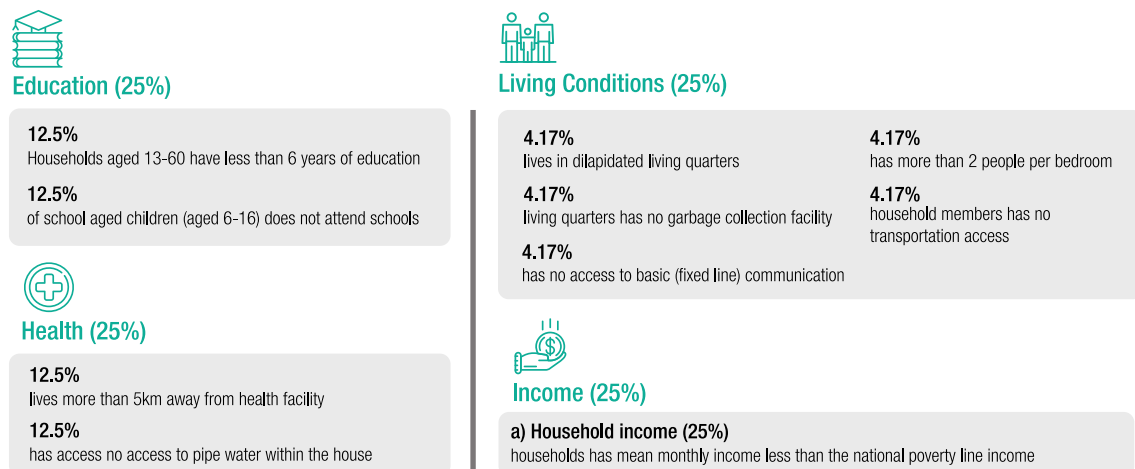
Education (25%)

12.5%
Households aged 13-60 have less than 6 years of education

12.5%
of school aged children (aged 6-16) does not attend schools

Health (25%)

12.5%
lives more than 5km away from health facility

12.5%
has access no access to pipe water within the house

Living Conditions (25%)

4.17%
lives in dilapidated living quarters

4.17%
living quarters has no garbage collection facility

4.17%
has no access to basic (fixed line) communication

4.17%
has more than 2 people per bedroom

4.17%
household members has no transportation access

Income (25%)

a) Household income (25%)
households has mean monthly income less than the national poverty line income